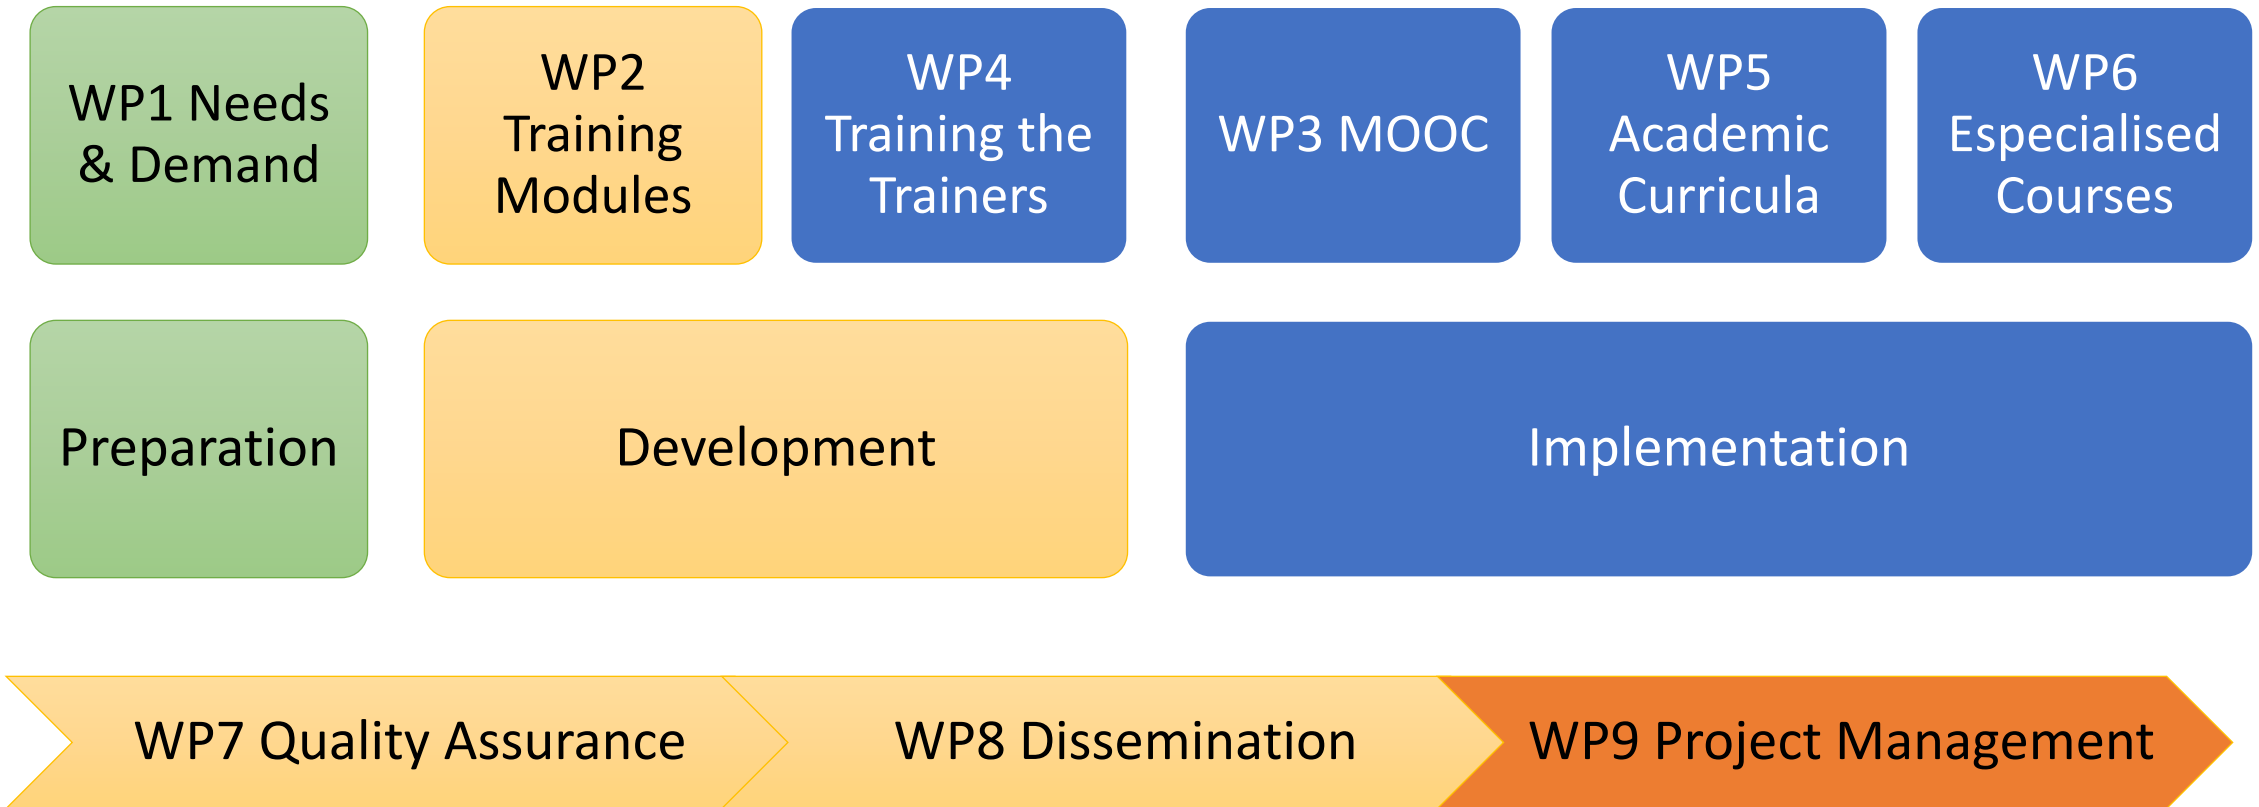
WP1 Needs & Demand

WP2 Training Modules

WP4 Training the Trainers

WP3 MOOC

WP5 Academic Curricula

WP6 Especialised Courses

Preparation

Development

Implementation

WP7 Quality Assurance

WP8 Dissemination

WP9 Project Management